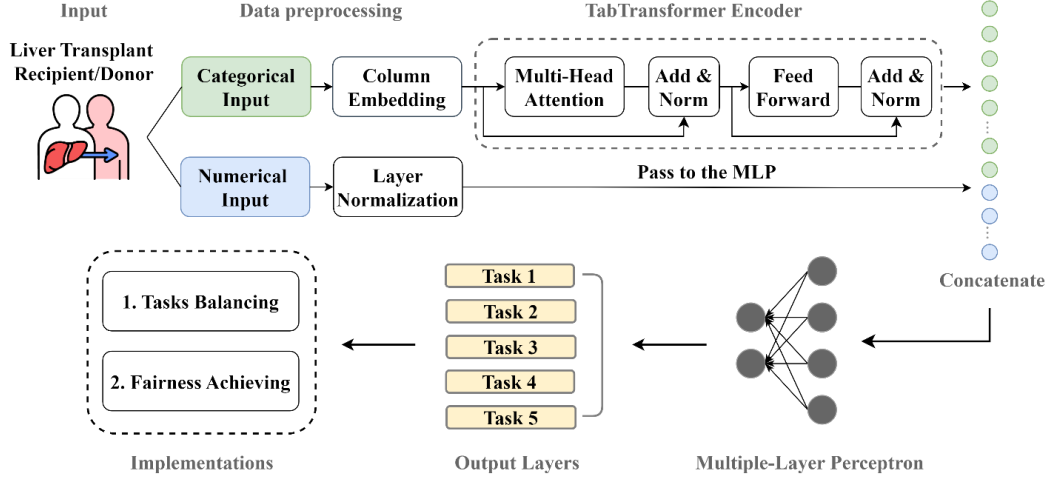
Input

Data preprocessing

TabTransformer Encoder

Liver Transplant Recipient/Donor

Categorical Input

Column Embedding

Multi-Head Attention

Add & Norm

Feed Forward

Add & Norm

Numerical Input

Layer Normalization

Pass to the MLP

Concatenate

1. Tasks Balancing

2. Fairness Achieving

Task 1

Task 2

Task 3

Task 4

Task 5

Implementations

Output Layers

Multiple-Layer Perceptron